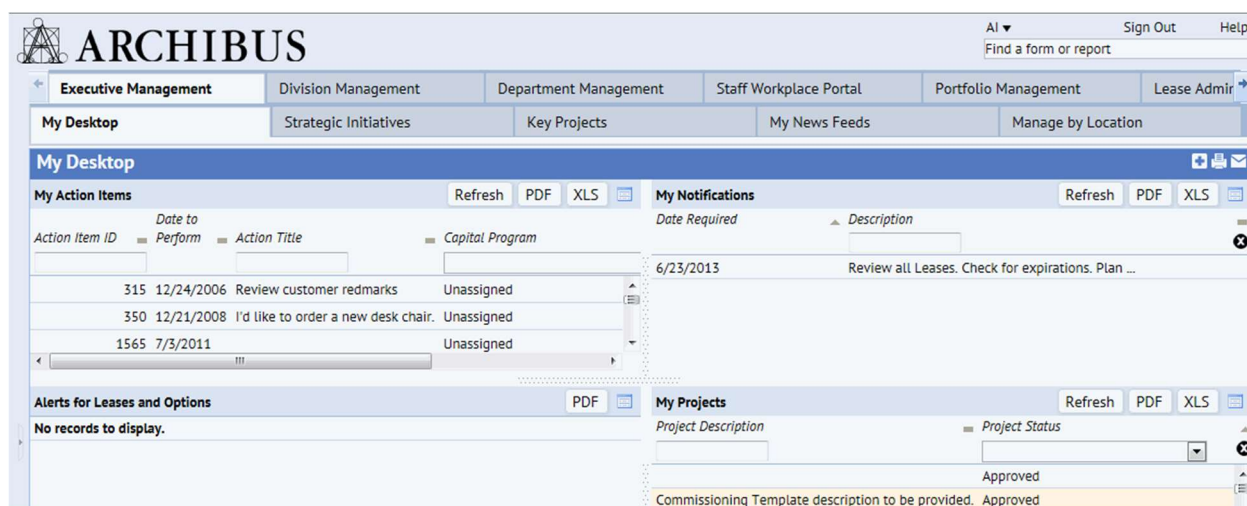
ARCHIBUS

AI ▾ Sign Out Help
Find a form or report

Executive Management | Division Management | Department Management | Staff Workplace Portal | Portfolio Management | Lease Admir

My Desktop | Strategic Initiatives | Key Projects | My News Feeds | Manage by Location

My Desktop

My Action Items
Refresh PDF XLS

| Action Item ID | Date to Perform | Action Title | Capital Program |
|---|---|---|---|
| 315 | 12/24/2006 | Review customer redmarks | Unassigned |
| 350 | 12/21/2008 | I'd like to order a new desk chair. | Unassigned |
| 1565 | 7/3/2011 | | Unassigned |

My Notifications
Refresh PDF XLS

| Date Required | Description |
|---|---|
| 6/23/2013 | Review all Leases. Check for expirations. Plan ... |

Alerts for Leases and Options
PDF

No records to display.

My Projects
Refresh PDF XLS

| Project Description | Project Status |
|---|---|
| | Approved |
| Commissioning Template description to be provided. | Approved |